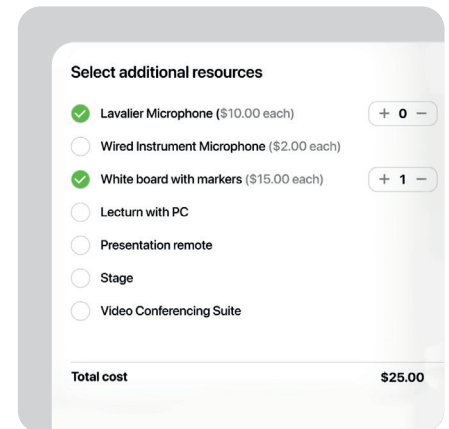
Select additional resources

Lavalier Microphone ($10.00 each) + 0 −

Wired Instrument Microphone ($2.00 each)

White board with markers ($15.00 each) + 1 −

Lecturn with PC

Presentation remote

Stage

Video Conferencing Suite

Total cost $25.00